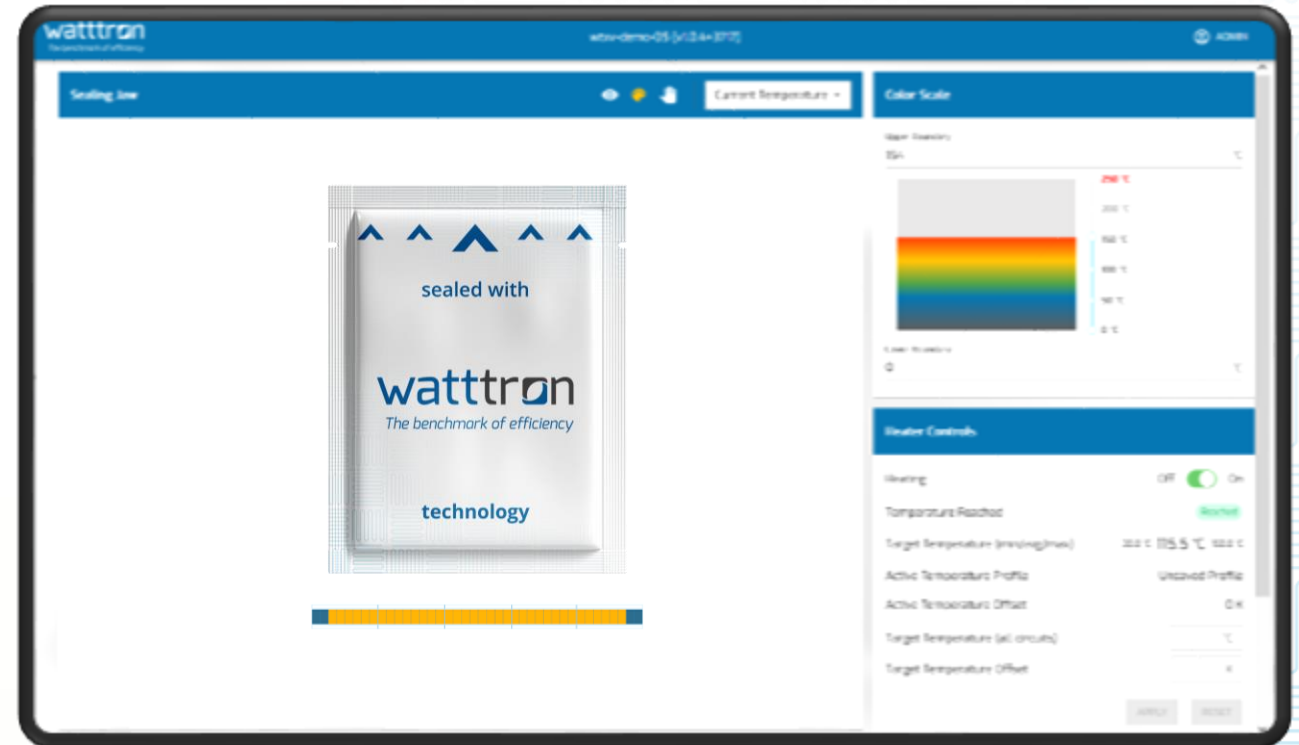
watttron
The benchmark of efficiency

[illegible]

ADMIN

Sealing Jaw

Current Temperature

Color Scale

Upper Boundary
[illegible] °C

250 °C
200 °C
150 °C
100 °C
50 °C
0 °C

Lower Boundary
0 °C

sealed with

watttron
The benchmark of efficiency

technology

Heater Controls

Heating
Off On

Temperature Reached
Reached

Target Temperature (min/avg/max)
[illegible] 115.5 °C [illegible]

Active Temperature Profile
Unsaved Profile

Active Temperature Offset
0 K

Target Temperature (all circuits)
°C

Target Temperature Offset
K

APPLY
RESET